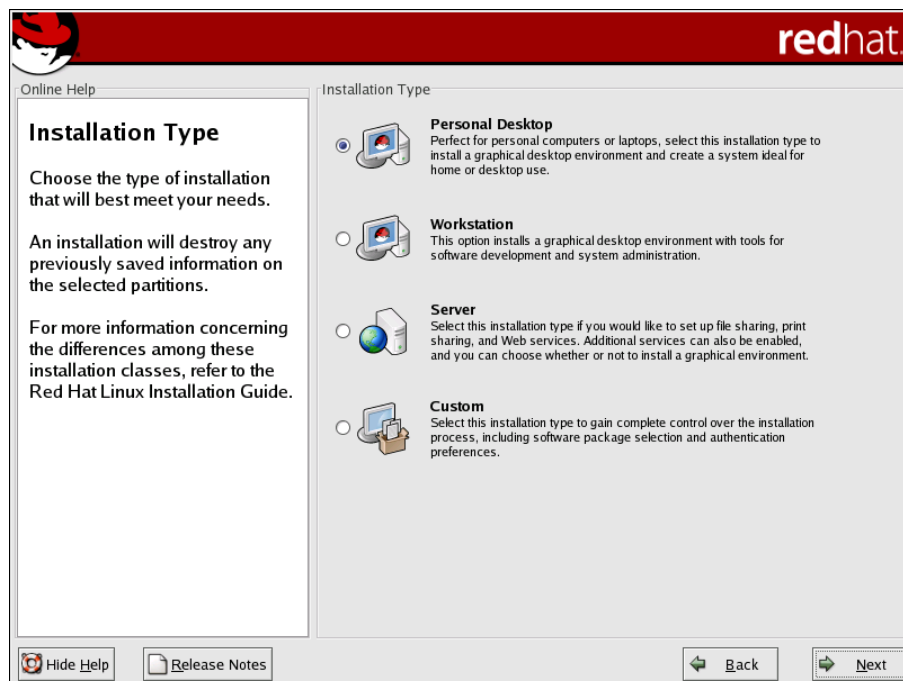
redhat.

Online Help

Installation Type

Choose the type of installation that will best meet your needs.

An installation will destroy any previously saved information on the selected partitions.

For more information concerning the differences among these installation classes, refer to the Red Hat Linux Installation Guide.

Installation Type

Personal Desktop
Perfect for personal computers or laptops, select this installation type to install a graphical desktop environment and create a system ideal for home or desktop use.

Workstation
This option installs a graphical desktop environment with tools for software development and system administration.

Server
Select this installation type if you would like to set up file sharing, print sharing, and Web services. Additional services can also be enabled, and you can choose whether or not to install a graphical environment.

Custom
Select this installation type to gain complete control over the installation process, including software package selection and authentication preferences.

Hide Help

Release Notes

Back

Next